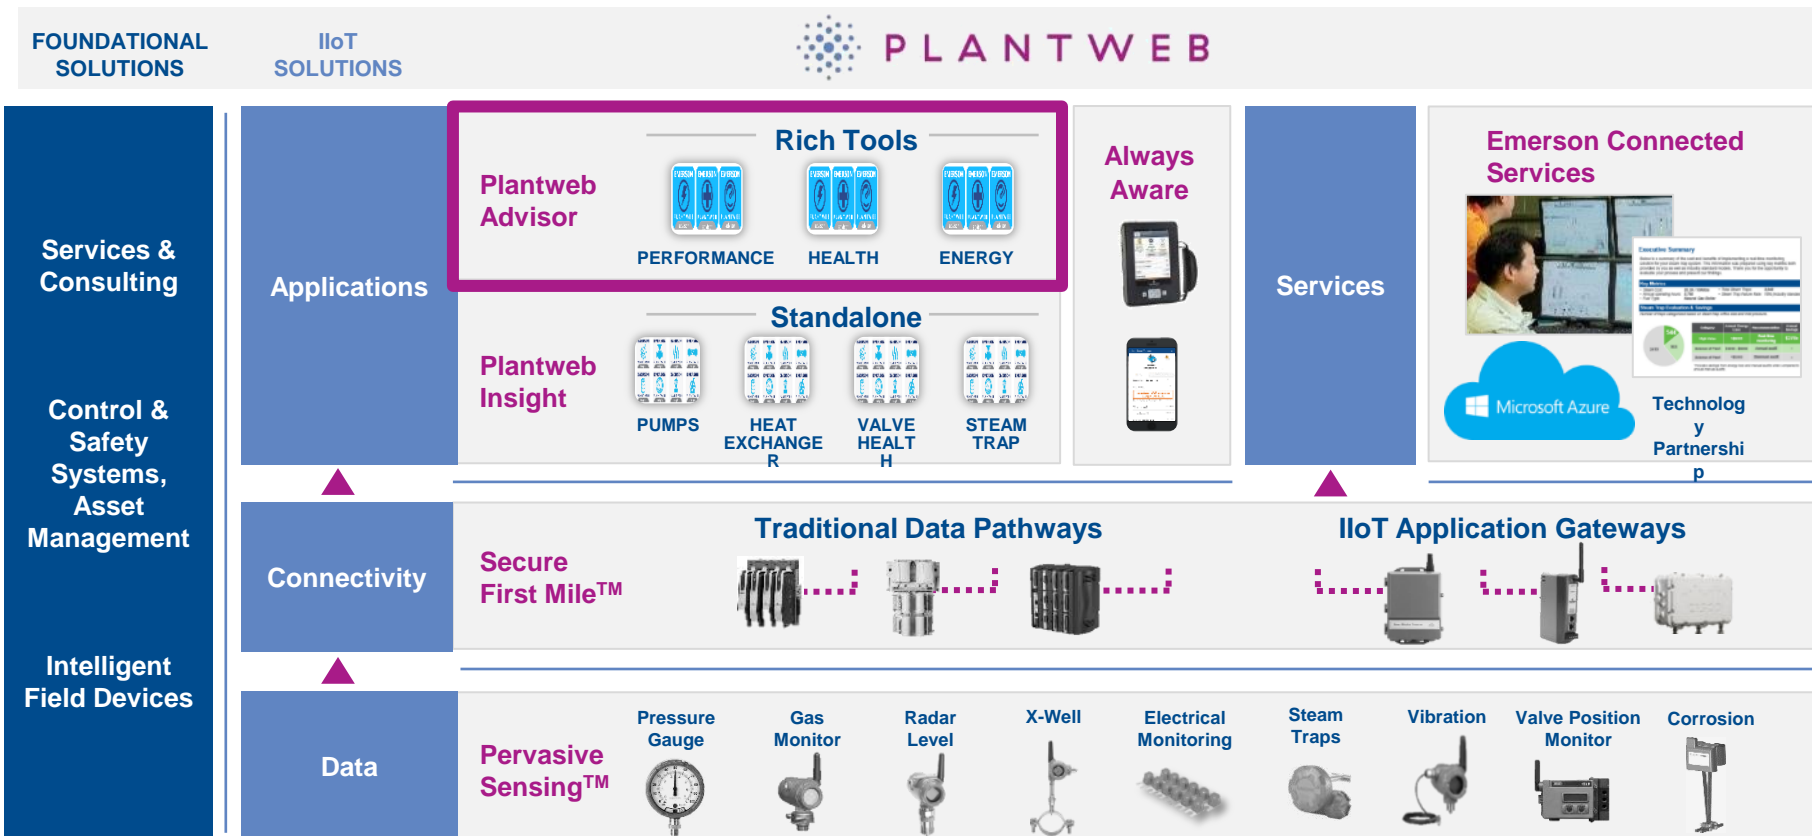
FOUNDATIONAL SOLUTIONS

IIoT SOLUTIONS

PLANTWEB

Services & Consulting

Control & Safety Systems, Asset Management

Intelligent Field Devices

Applications

Rich Tools

Plantweb Advisor

PERFORMANCE

HEALTH

ENERGY

Standalone

Plantweb Insight

PUMPS

HEAT EXCHANGER

VALVE HEALTH

STEAM TRAP

Always Aware

Services

Emerson Connected Services

Microsoft Azure

Technology Partnership

Connectivity

Traditional Data Pathways

IIoT Application Gateways

Secure First Mile™

Data

Pervasive Sensing™

Pressure Gauge

Gas Monitor

Radar Level

X-Well

Electrical Monitoring

Steam Traps

Vibration

Valve Position Monitor

Corrosion